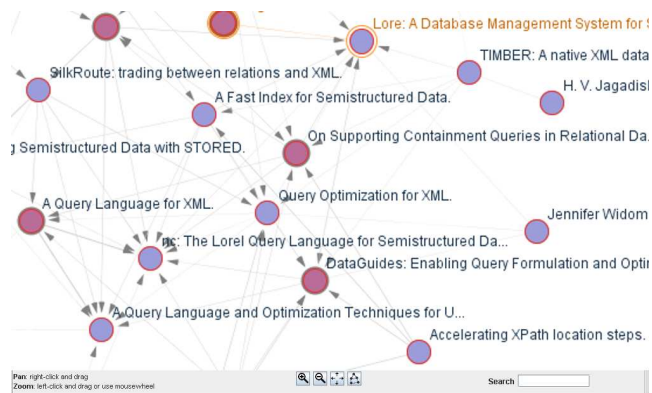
Lore: A Database Management System for S

TIMBER: A native XML data

SilkRoute: trading between relations and XML.

H. V. Jagadish

A Fast Index for Semistructured Data.

On Supporting Containment Queries in Relational Da

g Semistructured Data with STORED.

Query Optimization for XML.

A Query Language for XML.

Jennifer Widom

ml: The Lorel Query Language for Semistructured Da...

DataGuides: Enabling Query Formulation and Optir

A Query Language and Optimization Techniques for U...

Accelerating XPath location steps.

Pan: right-click and drag
Zoom: left-click and drag or use mousewheel

Search